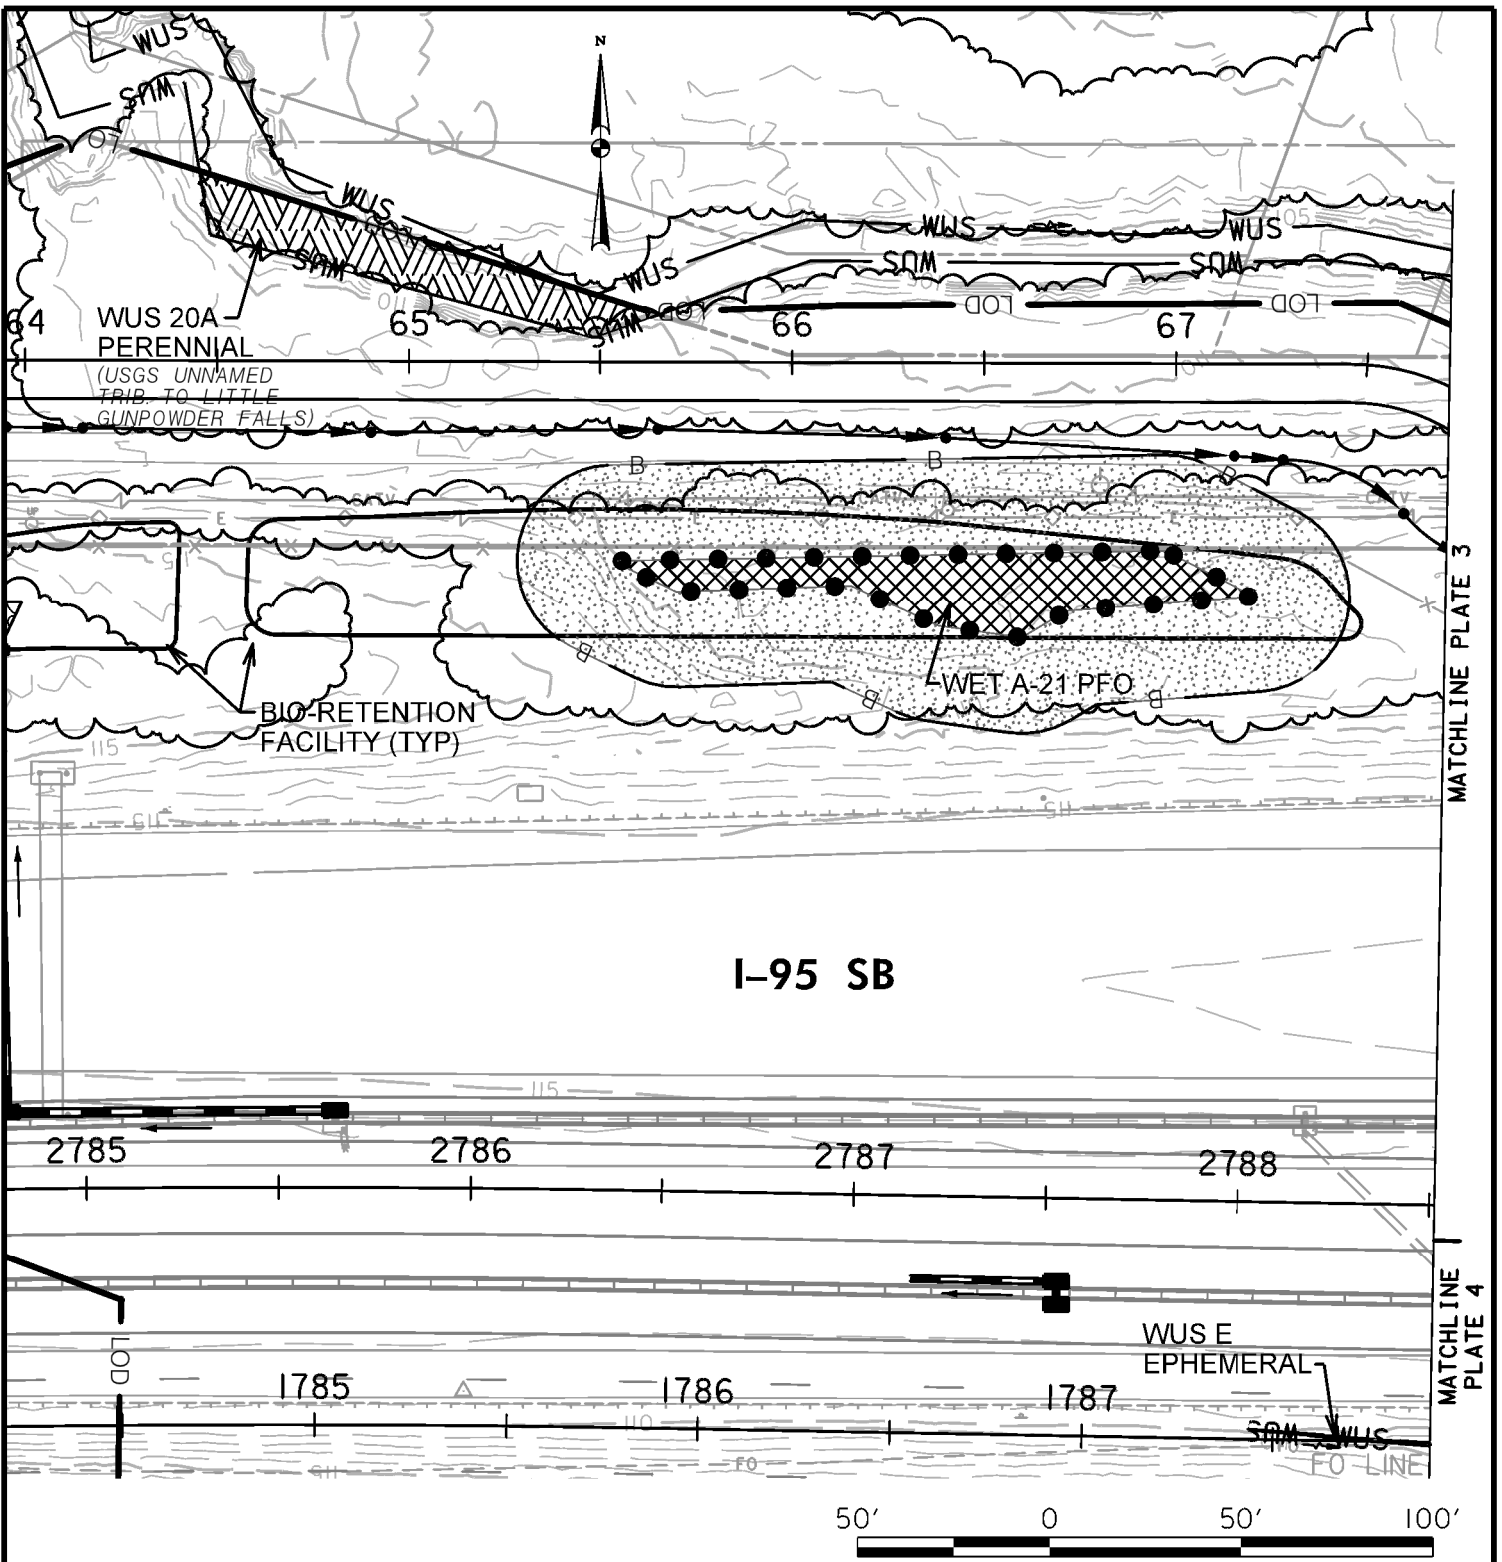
WUS
WUS
N
WUS
WUS
WUS
WUS
WUS
WUS
WUS
LOD
LOD
LOD
64
WUS 20A PERENNIAL
(USGS UNNAMED TRIB. TO LITTLE GUNPOWDER FALLS)
65
66
67
B
B
B
B
B
B
B
WET A-21 PFO
BIO-RETENTION FACILITY (TYP)
MATCHLINE PLATE 3
I–95 SB
115
2785
2786
2787
2788
MATCHLINE PLATE 4
LOD
WUS E EPHEMERAL
1785
1786
1787
WUS
WUS
FO LINE
50′
0
50′
100′